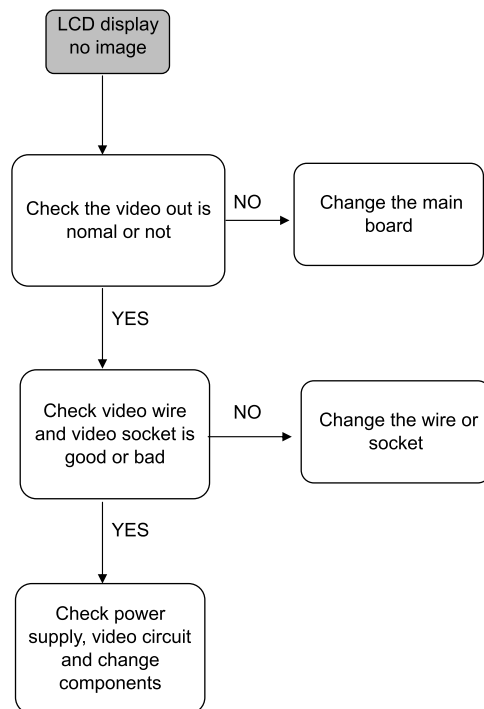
LCD display no image

Check the video out is nomal or not

NO

Change the main board

YES

Check video wire and video socket is good or bad

NO

Change the wire or socket

YES

Check power supply, video circuit and change components